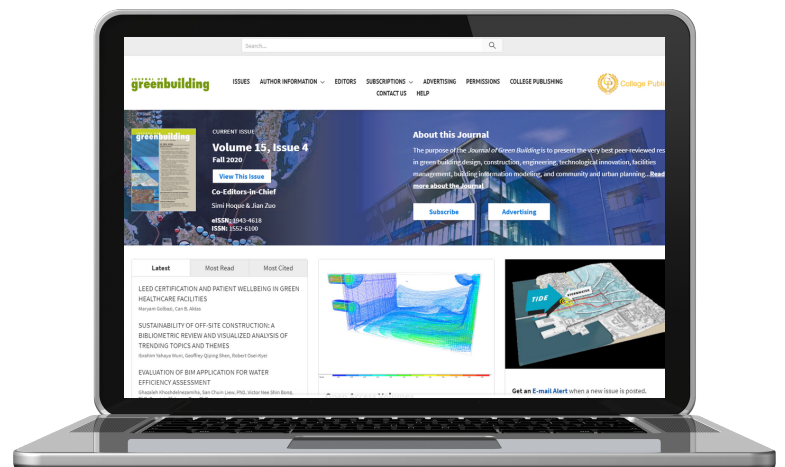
Search...

JOURNAL OF greenbuilding

ISSUES AUTHOR INFORMATION EDITORS SUBSCRIPTIONS ADVERTISING PERMISSIONS COLLEGE PUBLISHING CONTACT US HELP

College Publi

greenbuilding

CURRENT ISSUE

Volume 15, Issue 4

Fall 2020

View This Issue

Co-Editors-in-Chief

Simi Hoque & Jian Zuo

eISSN: 1943-4618
ISSN: 1552-6100

About this Journal

The purpose of the Journal of Green Building is to present the very best peer-reviewed res in green building design, construction, engineering, technological innovation, facilities management, building information modeling, and community and urban planning... Read more about the Journal

Subscribe

Advertising

Latest | Most Read | Most Cited

LEED CERTIFICATION AND PATIENT WELLBEING IN GREEN HEALTHCARE FACILITIES
Maryam Golbazi, Can B. Aktas

SUSTAINABILITY OF OFF-SITE CONSTRUCTION: A BIBLIOMETRIC REVIEW AND VISUALIZED ANALYSIS OF TRENDING TOPICS AND THEMES
Ibrahim Yahaya Wuni, Geoffrey Qiping Shen, Robert Osei-Kyei

EVALUATION OF BIM APPLICATION FOR WATER EFFICIENCY ASSESSMENT
Ghazaleh Khoshdelnezamiha, San Chuin Liew, PhD, Victor Nee Shin Bong,

TIDE

Get an E-mail Alert when a new issue is posted.